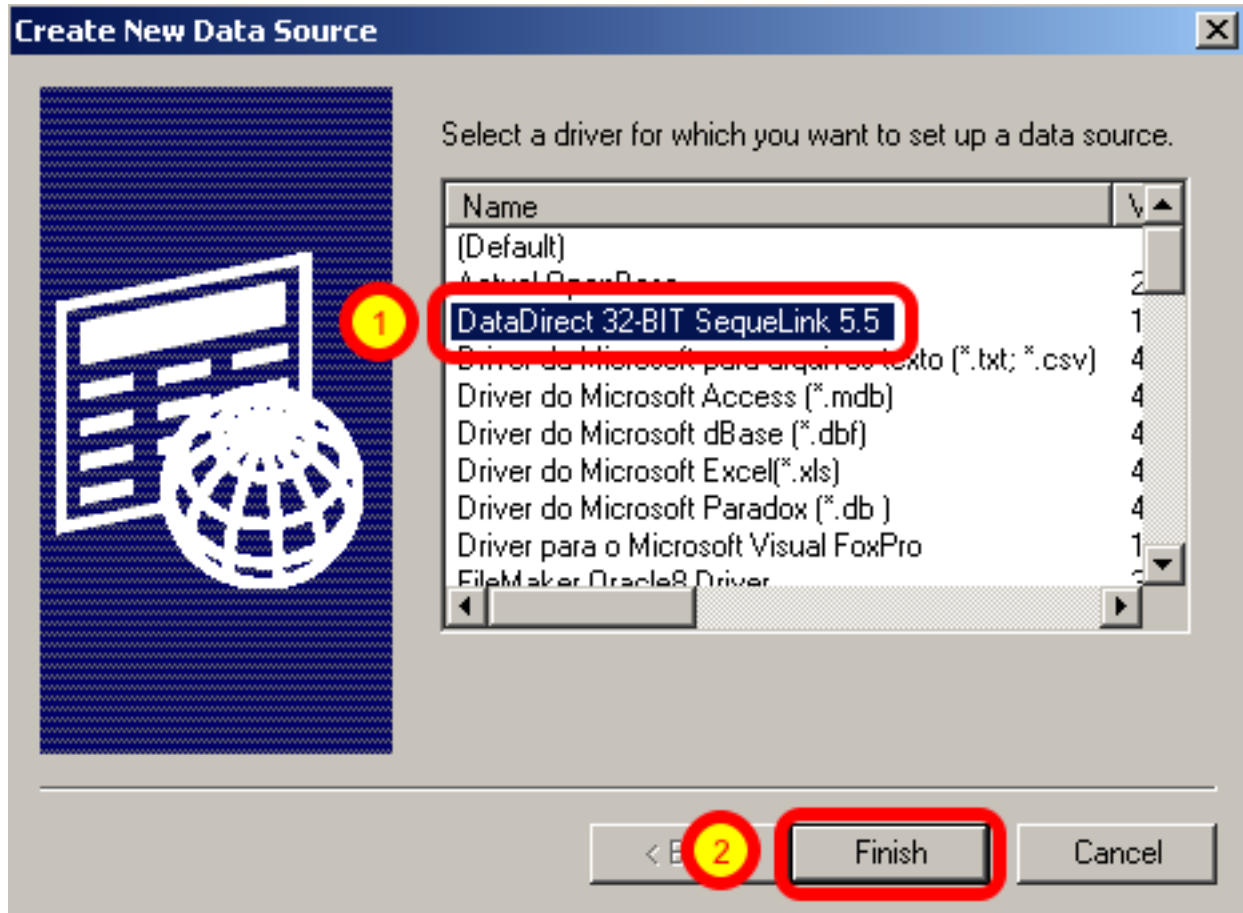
Create New Data Source

Select a driver for which you want to set up a data source.

| Name | V |
|---|---|
| (Default) | |
| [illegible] | 2 |
| DataDirect 32-BIT SequeLink 5.5 | 1 |
| Driver do Microsoft para arquivos texto (*.txt; *.csv) | 4 |
| Driver do Microsoft Access (*.mdb) | 4 |
| Driver do Microsoft dBase (*.dbf) | 4 |
| Driver do Microsoft Excel(*.xls) | 4 |
| Driver do Microsoft Paradox (*.db ) | 4 |
| Driver para o Microsoft Visual FoxPro | 1 |
| FileMaker Oracle8 Driver | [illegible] |

1

2

< B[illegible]

Finish

Cancel